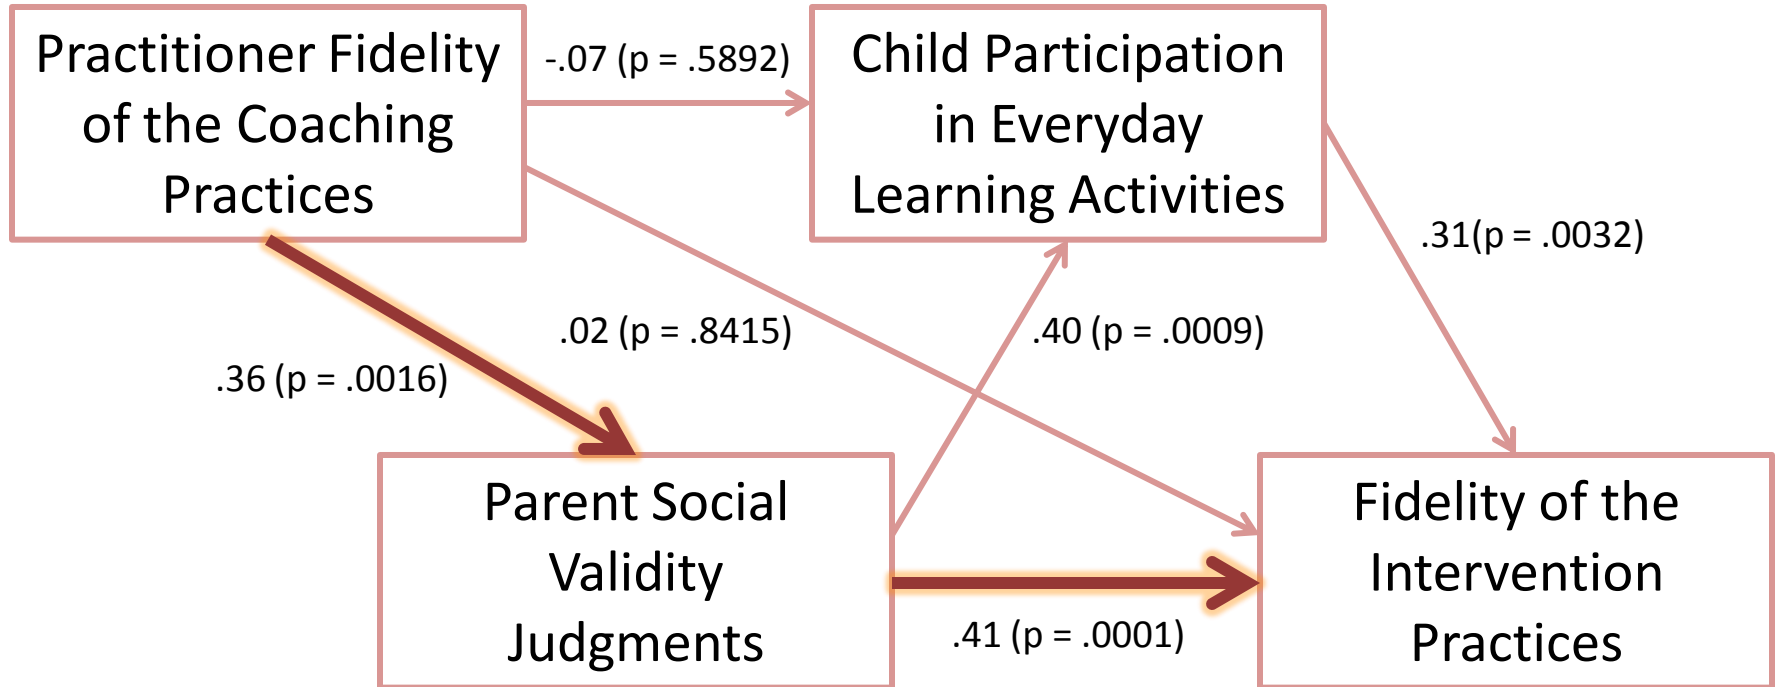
Practitioner Fidelity of the Coaching Practices

-.07 (p = .5892)

Child Participation in Everyday Learning Activities

.31(p = .0032)

.02 (p = .8415)

.40 (p = .0009)

.36 (p = .0016)

Parent Social Validity Judgments

Fidelity of the Intervention Practices

.41 (p = .0001)